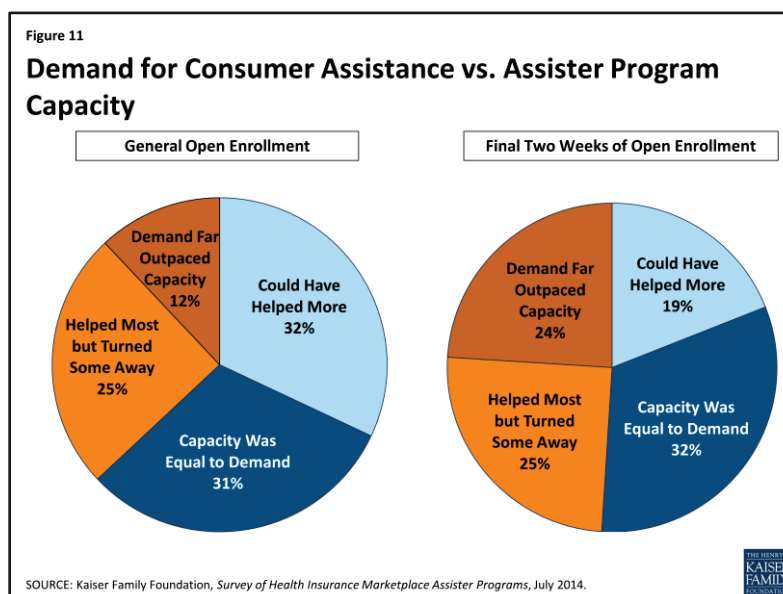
Figure 11

Demand for Consumer Assistance vs. Assister Program Capacity

General Open Enrollment

Demand Far Outpaced Capacity 12%

Could Have Helped More 32%

Helped Most but Turned Some Away 25%

Capacity Was Equal to Demand 31%

Final Two Weeks of Open Enrollment

Demand Far Outpaced Capacity 24%

Could Have Helped More 19%

Helped Most but Turned Some Away 25%

Capacity Was Equal to Demand 32%

SOURCE: Kaiser Family Foundation, Survey of Health Insurance Marketplace Assister Programs, July 2014.

THE HENRY J. KAISER FAMILY FOUNDATION